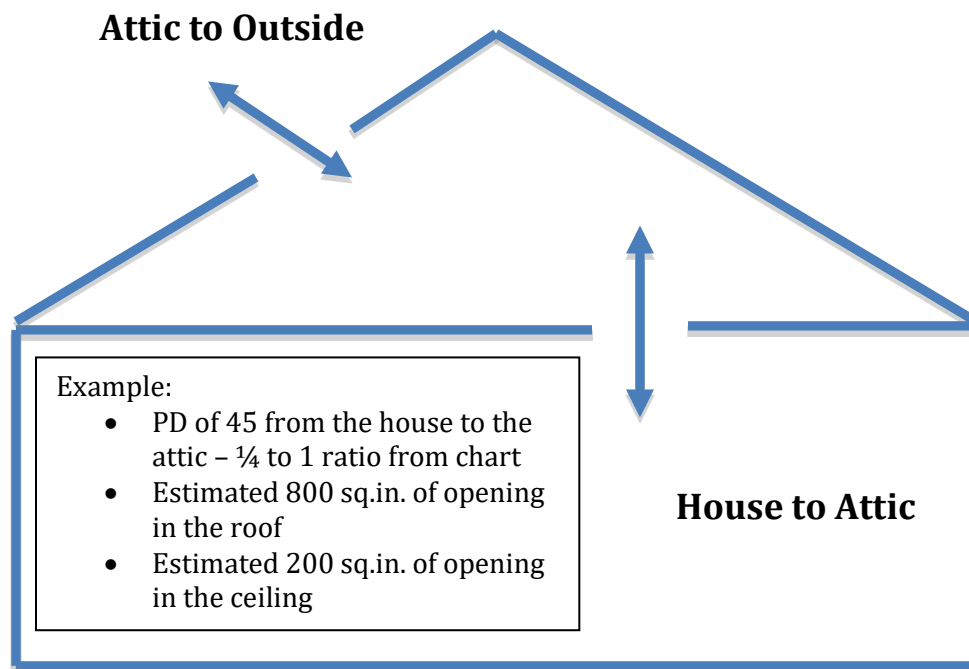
Attic to Outside

Example:
- PD of 45 from the house to the attic – ¼ to 1 ratio from chart
- Estimated 800 sq.in. of opening in the roof
- Estimated 200 sq.in. of opening in the ceiling

House to Attic